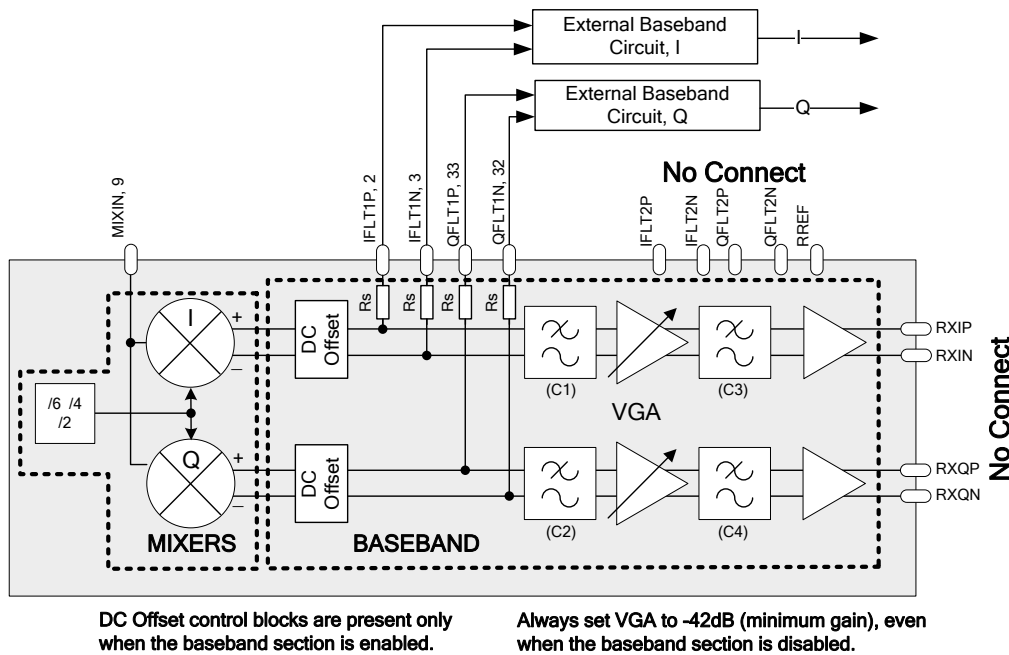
External Baseband Circuit, I

I

External Baseband Circuit, Q

Q

No Connect

MIXIN, 9

IFLT1P, 2

IFLT1N, 3

QFLT1P, 33

QFLT1N, 32

IFLT2P

IFLT2N

QFLT2P

QFLT2N

RREF

Rs

Rs

Rs

Rs

I

+

–

DC Offset

RXIP

RXIN

No Connect

/6 /4 /2

(C1)

VGA

(C3)

Q

+

–

DC Offset

RXQP

RXQN

(C2)

(C4)

MIXERS

BASEBAND

DC Offset control blocks are present only when the baseband section is enabled.

Always set VGA to -42dB (minimum gain), even when the baseband section is disabled.